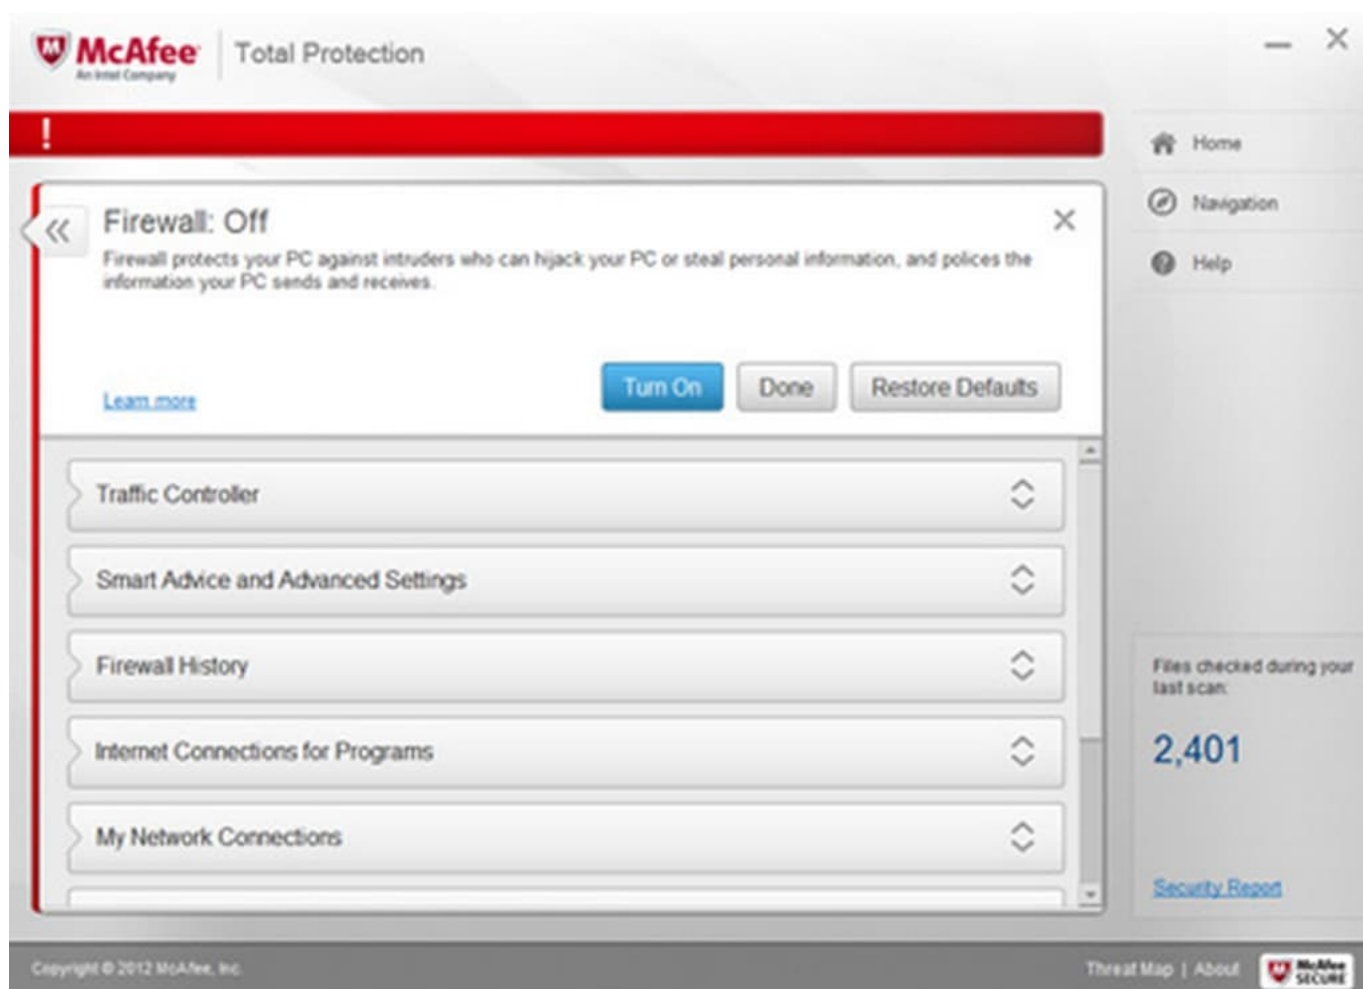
McAfee
An Intel Company
Total Protection

!

Home
Navigation
Help

Firewall: Off
Firewall protects your PC against intruders who can hijack your PC or steal personal information, and polices the information your PC sends and receives.

Learn more

Turn On
Done
Restore Defaults

Traffic Controller
Smart Advice and Advanced Settings
Firewall History
Internet Connections for Programs
My Network Connections

Files checked during your last scan:
2,401

Security Report

Copyright © 2012 McAfee, Inc.

Threat Map | About

McAfee SECURE